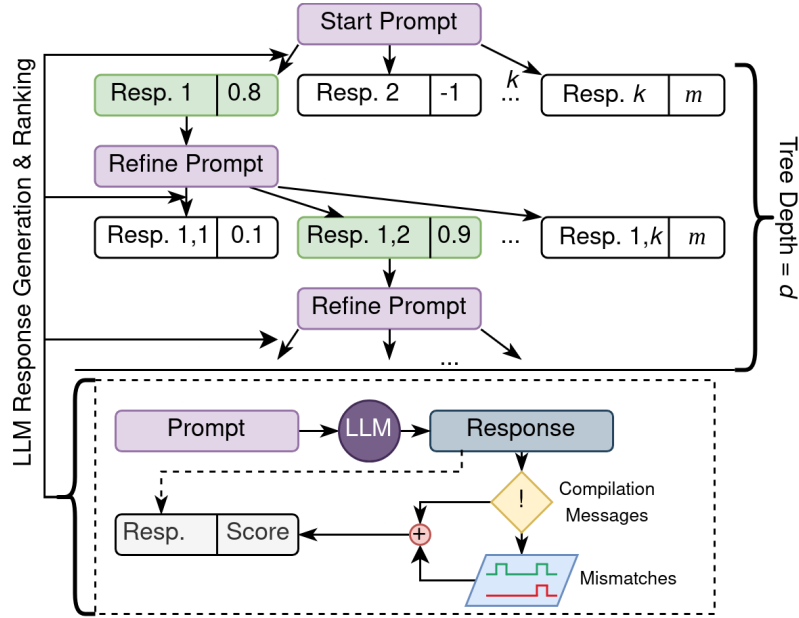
Start Prompt

$k$

| Resp. 1 | 0.8 |
|---|---|

| Resp. 2 | -1 |
|---|---|

...

| Resp. $k$ | $m$ |
|---|---|

Refine Prompt

| Resp. 1,1 | 0.1 |
|---|---|

| Resp. 1,2 | 0.9 |
|---|---|

...

| Resp. 1,$k$ | $m$ |
|---|---|

Refine Prompt

...

Tree Depth = $d$

LLM Response Generation & Ranking

Prompt

LLM

Response

!

Compilation Messages

| Resp. | Score |
|---|---|

+

Mismatches